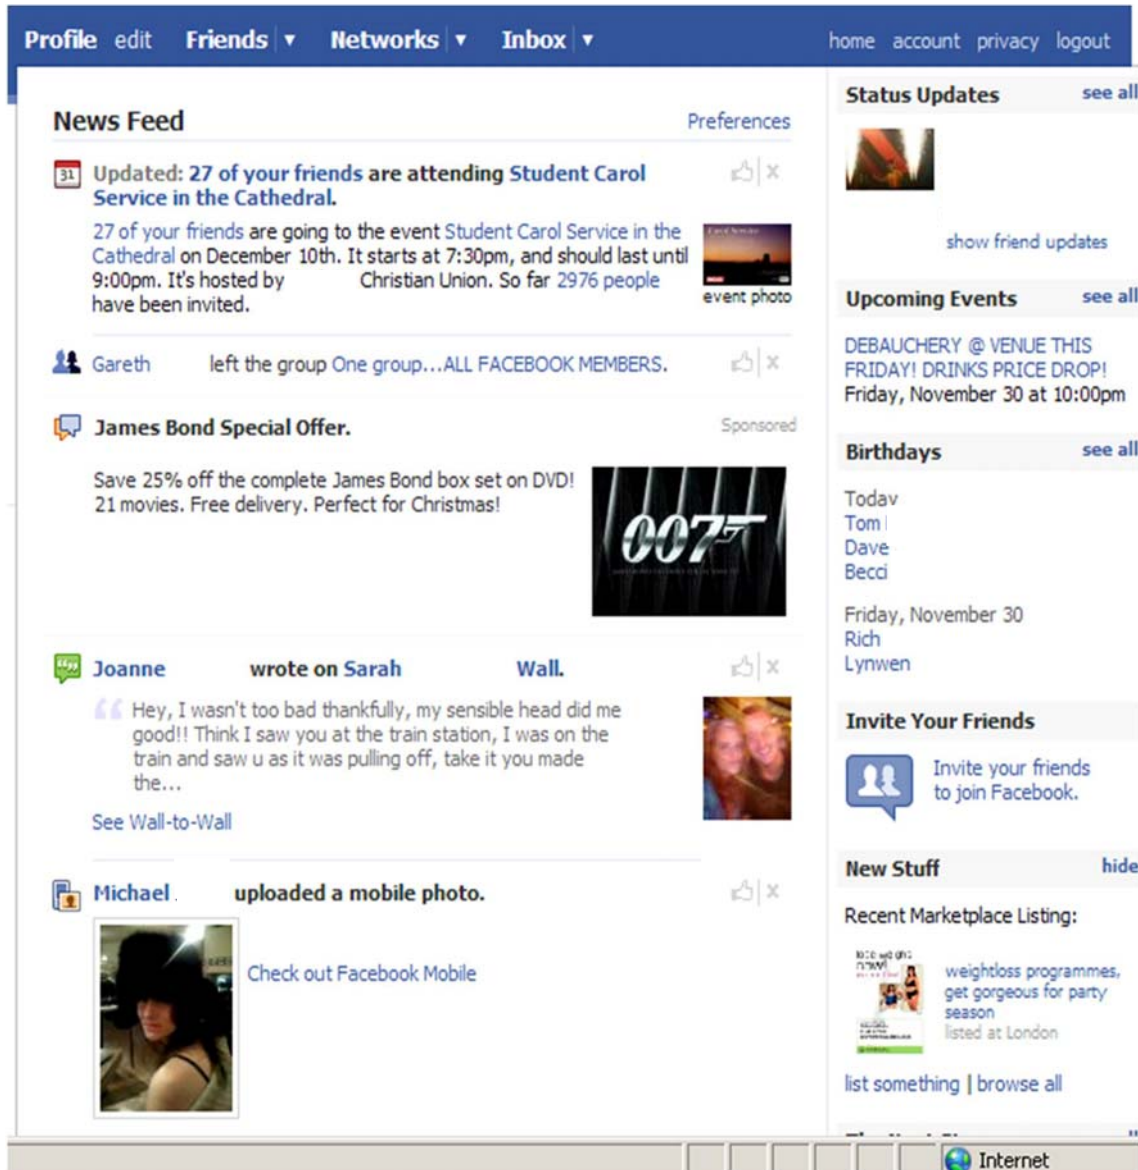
Profile edit Friends ▾ Networks ▾ Inbox ▾ home account privacy logout

News Feed
Preferences

31 Updated: 27 of your friends are attending Student Carol Service in the Cathedral.

27 of your friends are going to the event Student Carol Service in the Cathedral on December 10th. It starts at 7:30pm, and should last until 9:00pm. It's hosted by Christian Union. So far 2976 people have been invited.

event photo

Gareth left the group One group...ALL FACEBOOK MEMBERS.

James Bond Special Offer.
Sponsored

Save 25% off the complete James Bond box set on DVD! 21 movies. Free delivery. Perfect for Christmas!

007

Joanne wrote on Sarah Wall.

Hey, I wasn't too bad thankfully, my sensible head did me good!! Think I saw you at the train station, I was on the train and saw u as it was pulling off, take it you made the...

See Wall-to-Wall

Michael uploaded a mobile photo.

Check out Facebook Mobile

Status Updates
see all

show friend updates

Upcoming Events
see all

DEBAUCHERY @ VENUE THIS FRIDAY! DRINKS PRICE DROP!
Friday, November 30 at 10:00pm

Birthdays
see all

Todav
Tom
Dave
Becci

Friday, November 30
Rich
Lynwen

Invite Your Friends

Invite your friends to join Facebook.

New Stuff
hide

Recent Marketplace Listing:

weightloss programmes, get gorgeous for party season
listed at London

list something | browse all

Internet